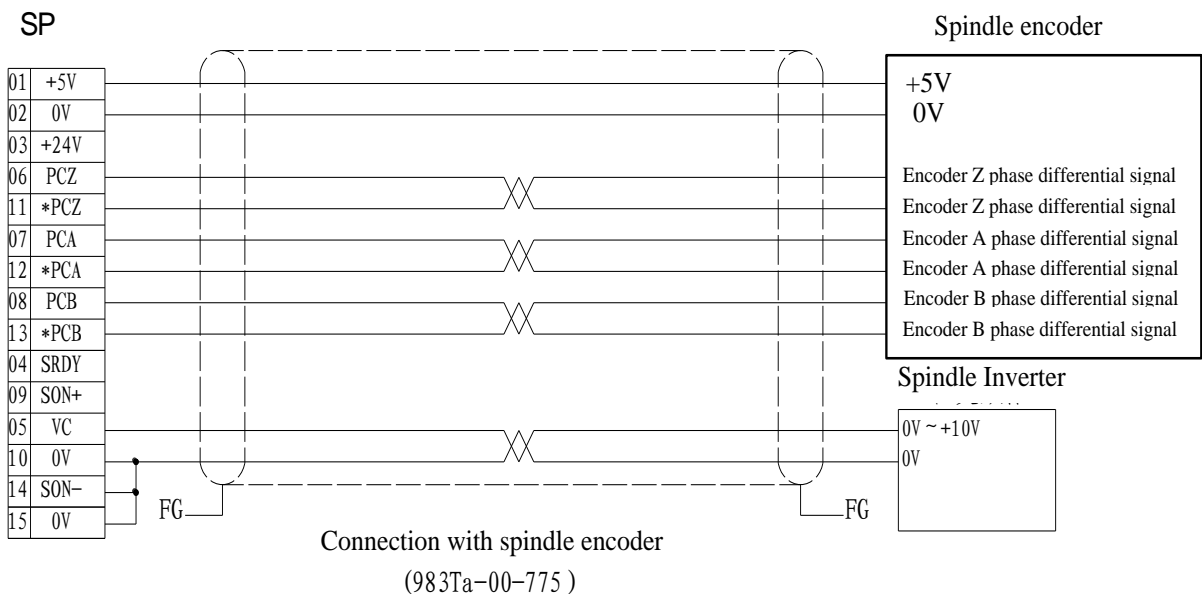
SP

Spindle encoder

| 01 | +5V |
|---|---|
| 02 | 0V |
| 03 | +24V |
| 06 | PCZ |
| 11 | *PCZ |
| 07 | PCA |
| 12 | *PCA |
| 08 | PCB |
| 13 | *PCB |
| 04 | SRDY |
| 09 | SON+ |
| 05 | VC |
| 10 | 0V |
| 14 | SON− |
| 15 | 0V |

+5V
0V
Encoder Z phase differential signal
Encoder Z phase differential signal
Encoder A phase differential signal
Encoder A phase differential signal
Encoder B phase differential signal
Encoder B phase differential signal

Spindle Inverter

0V ~ +10V
0V

FG
FG

Connection with spindle encoder
(983Ta-00-775 )